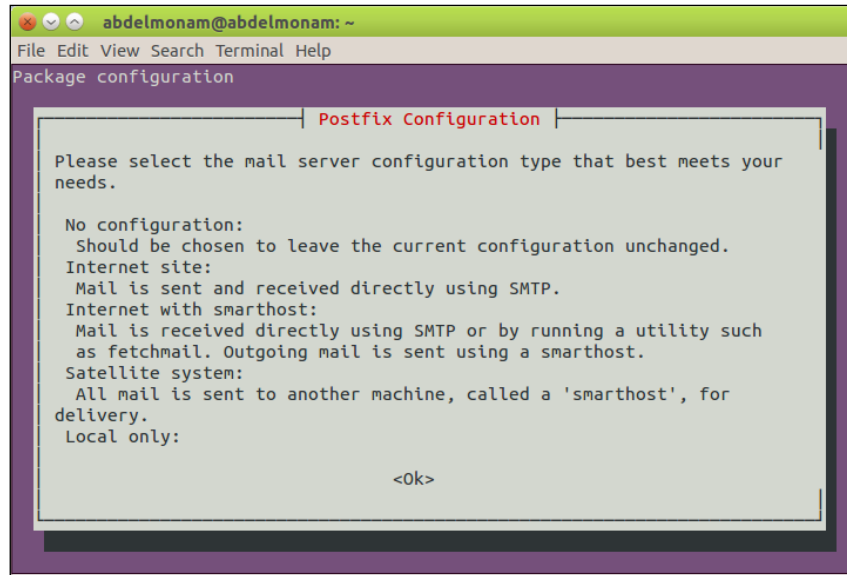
abdelmonam@abdelmonam: ~

File Edit View Search Terminal Help

Package configuration

Postfix Configuration

Please select the mail server configuration type that best meets your needs.

No configuration:
Should be chosen to leave the current configuration unchanged.
Internet site:
Mail is sent and received directly using SMTP.
Internet with smarthost:
Mail is received directly using SMTP or by running a utility such as fetchmail. Outgoing mail is sent using a smarthost.
Satellite system:
All mail is sent to another machine, called a 'smarthost', for delivery.
Local only:

<Ok>